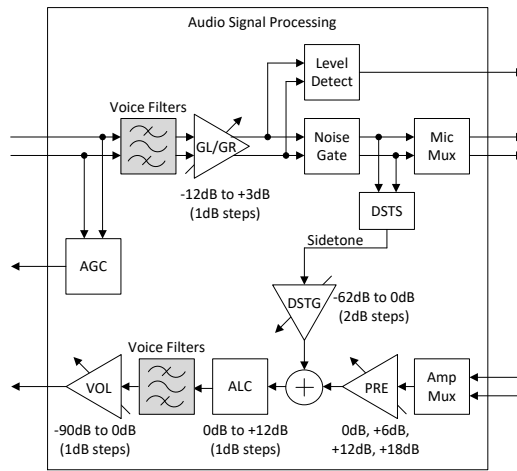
Audio Signal Processing

Level Detect

Voice Filters

GL/GR

Noise Gate

Mic Mux

-12dB to +3dB (1dB steps)

DSTS

AGC

Sidetone

DSTG

-62dB to 0dB (2dB steps)

Voice Filters

VOL

ALC

PRE

Amp Mux

-90dB to 0dB (1dB steps)

0dB to +12dB (1dB steps)

0dB, +6dB, +12dB, +18dB